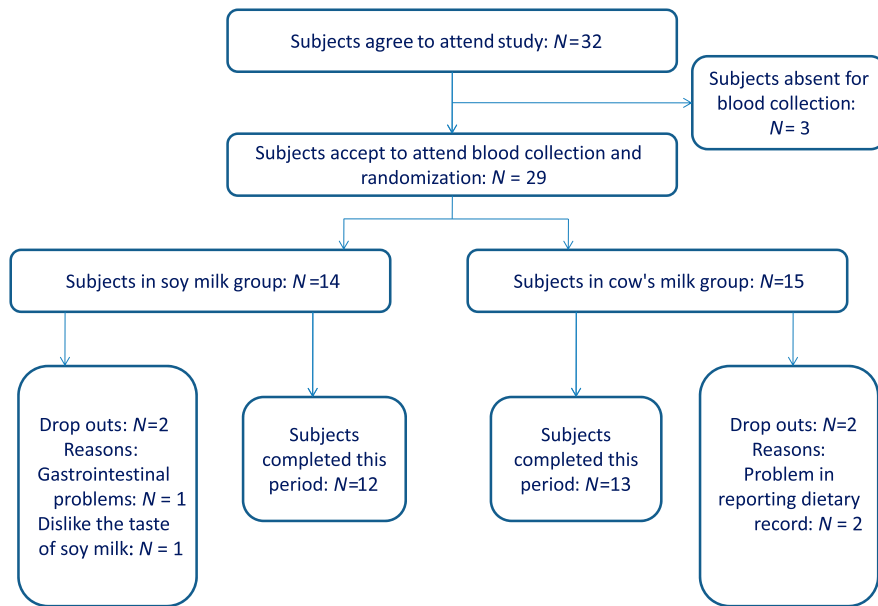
Subjects agree to attend study: $N$=32

Subjects absent for blood collection: $N$= 3

Subjects accept to attend blood collection and randomization: $N$ = 29

Subjects in soy milk group: $N$ =14

Subjects in cow's milk group: $N$=15

Drop outs: $N$=2
Reasons:
Gastrointestinal problems: $N$ = 1
Dislike the taste of soy milk: $N$ = 1

Subjects completed this period: $N$=12

Subjects completed this period: $N$=13

Drop outs: $N$=2
Reasons:
Problem in reporting dietary record: $N$ = 2